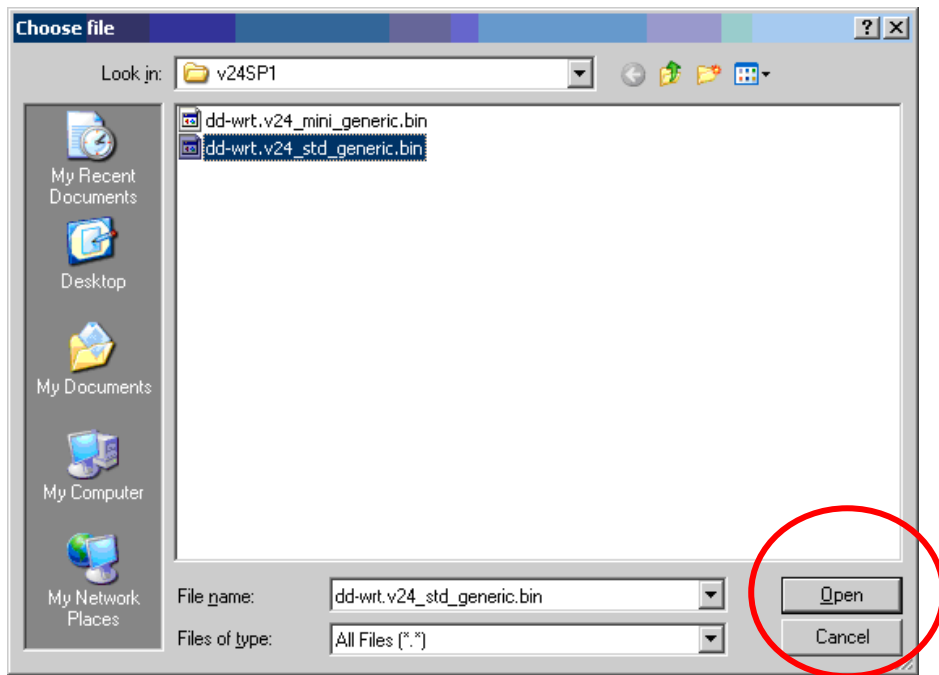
Choose file

?

X

Look in: v24SP1

My Recent Documents

Desktop

My Documents

My Computer

My Network Places

dd-wrt.v24_mini_generic.bin

dd-wrt.v24_std_generic.bin

File name: dd-wrt.v24_std_generic.bin

Files of type: All Files (*.*)

Open

Cancel